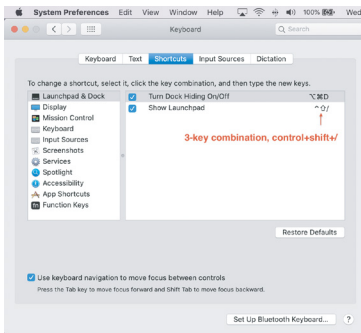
System Preferences Edit View Window Help 100%

Keyboard

Q Search

Keyboard Text Shortcuts Input Sources Dictation

To change a shortcut, select it, click the key combination, and then type the new keys.

Launchpad & Dock
Display
Mission Control
Keyboard
Input Sources
Screenshots
Services
Spotlight
Accessibility
App Shortcuts
Function Keys

Turn Dock Hiding On/Off ⌥⌘D
Show Launchpad ^⇧/

3-key combination, control+shift+/

Restore Defaults

Use keyboard navigation to move focus between controls

Press the Tab key to move focus forward and Shift Tab to move focus backward.

Set Up Bluetooth Keyboard... ?